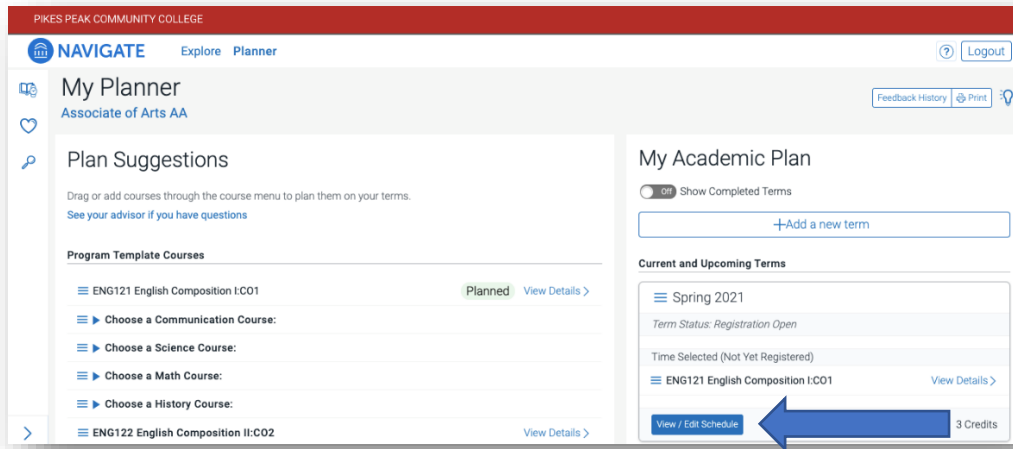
PIKES PEAK COMMUNITY COLLEGE

NAVIGATE Explore Planner

? Logout

My Planner
Associate of Arts AA

Feedback History Print

Plan Suggestions

Drag or add courses through the course menu to plan them on your terms.
See your advisor if you have questions

Program Template Courses

ENG121 English Composition I:CO1 Planned View Details >

Choose a Communication Course:

Choose a Science Course:

Choose a Math Course:

Choose a History Course:

ENG122 English Composition II:CO2 View Details >

My Academic Plan

Off Show Completed Terms

+Add a new term

Current and Upcoming Terms

Spring 2021

Term Status: Registration Open

Time Selected (Not Yet Registered)

ENG121 English Composition I:CO1 View Details >

View / Edit Schedule 3 Credits